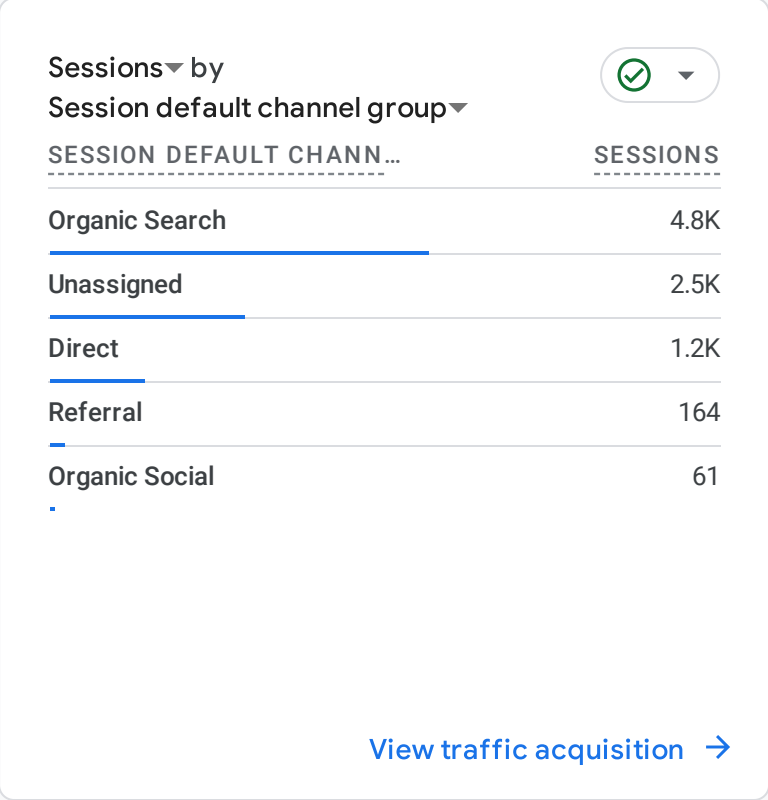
Sessions by
Session default channel group

| SESSION DEFAULT CHANN… | SESSIONS |
|---|---|
| Organic Search | 4.8K |
| Unassigned | 2.5K |
| Direct | 1.2K |
| Referral | 164 |
| Organic Social | 61 |

View traffic acquisition →